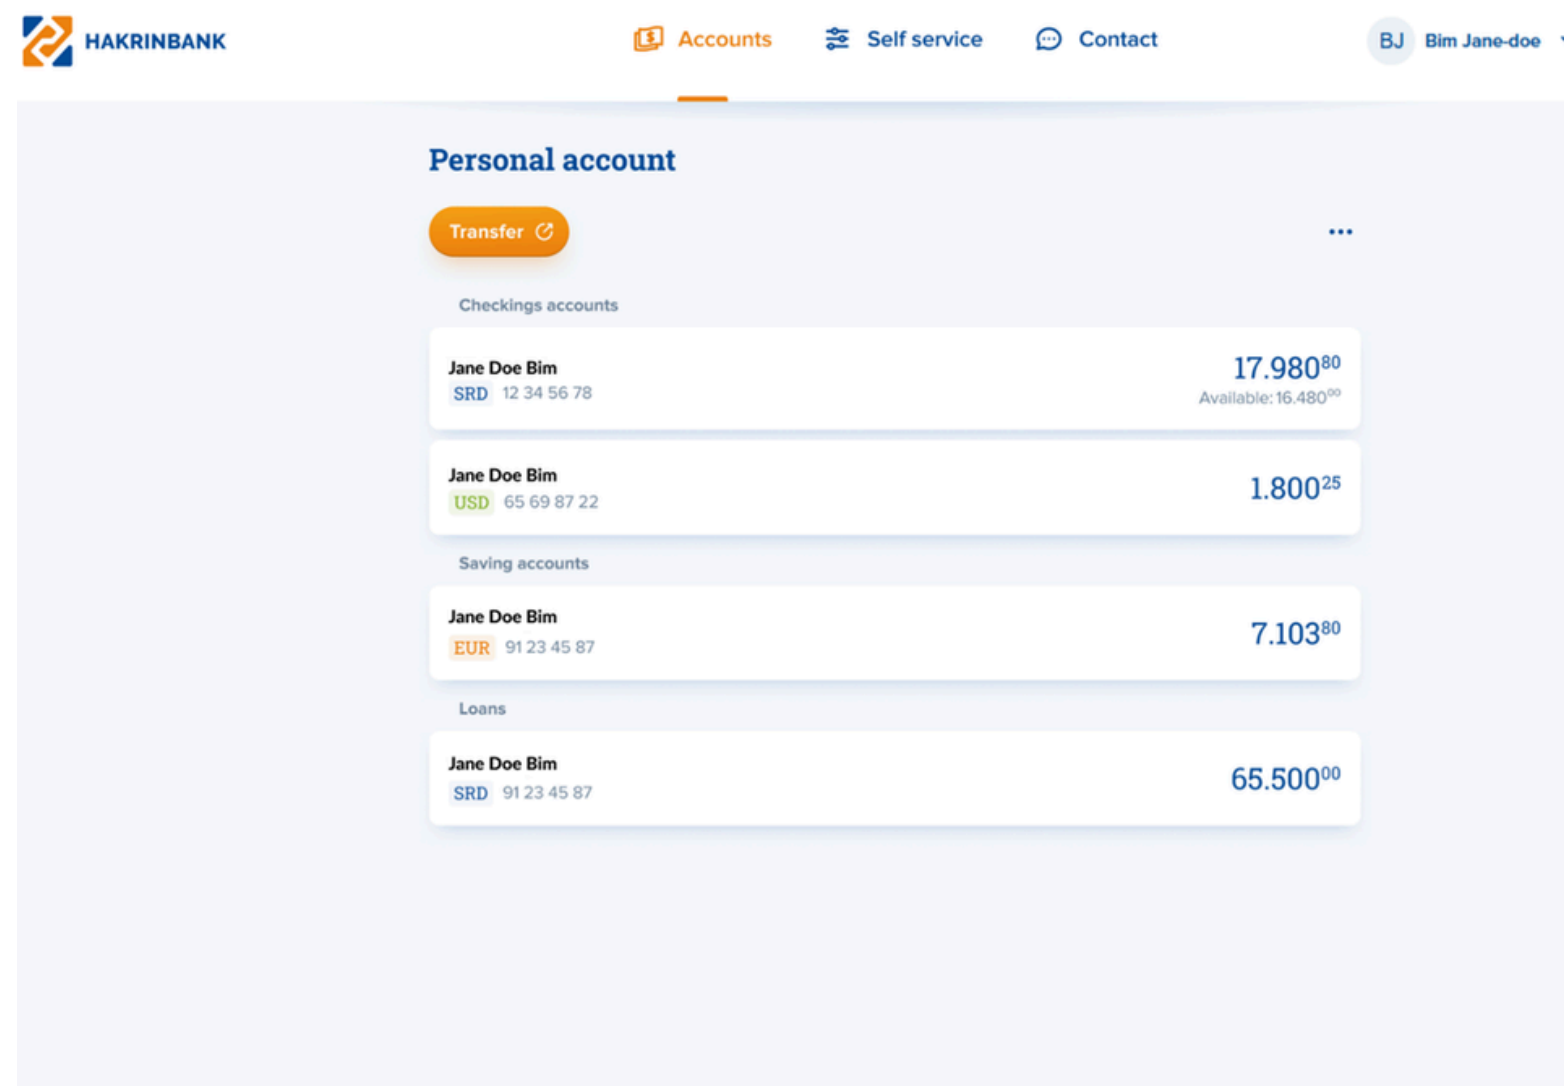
HAKRINBANK

Accounts Self service Contact

BJ Bim Jane-doe

Personal account

Transfer

...

Checkings accounts

Jane Doe Bim
SRD 12 34 56 78
$17.980^{80}$
Available: $16.480^{00}$

Jane Doe Bim
USD 65 69 87 22
$1.800^{25}$

Saving accounts

Jane Doe Bim
EUR 91 23 45 87
$7.103^{80}$

Loans

Jane Doe Bim
SRD 91 23 45 87
$65.500^{00}$